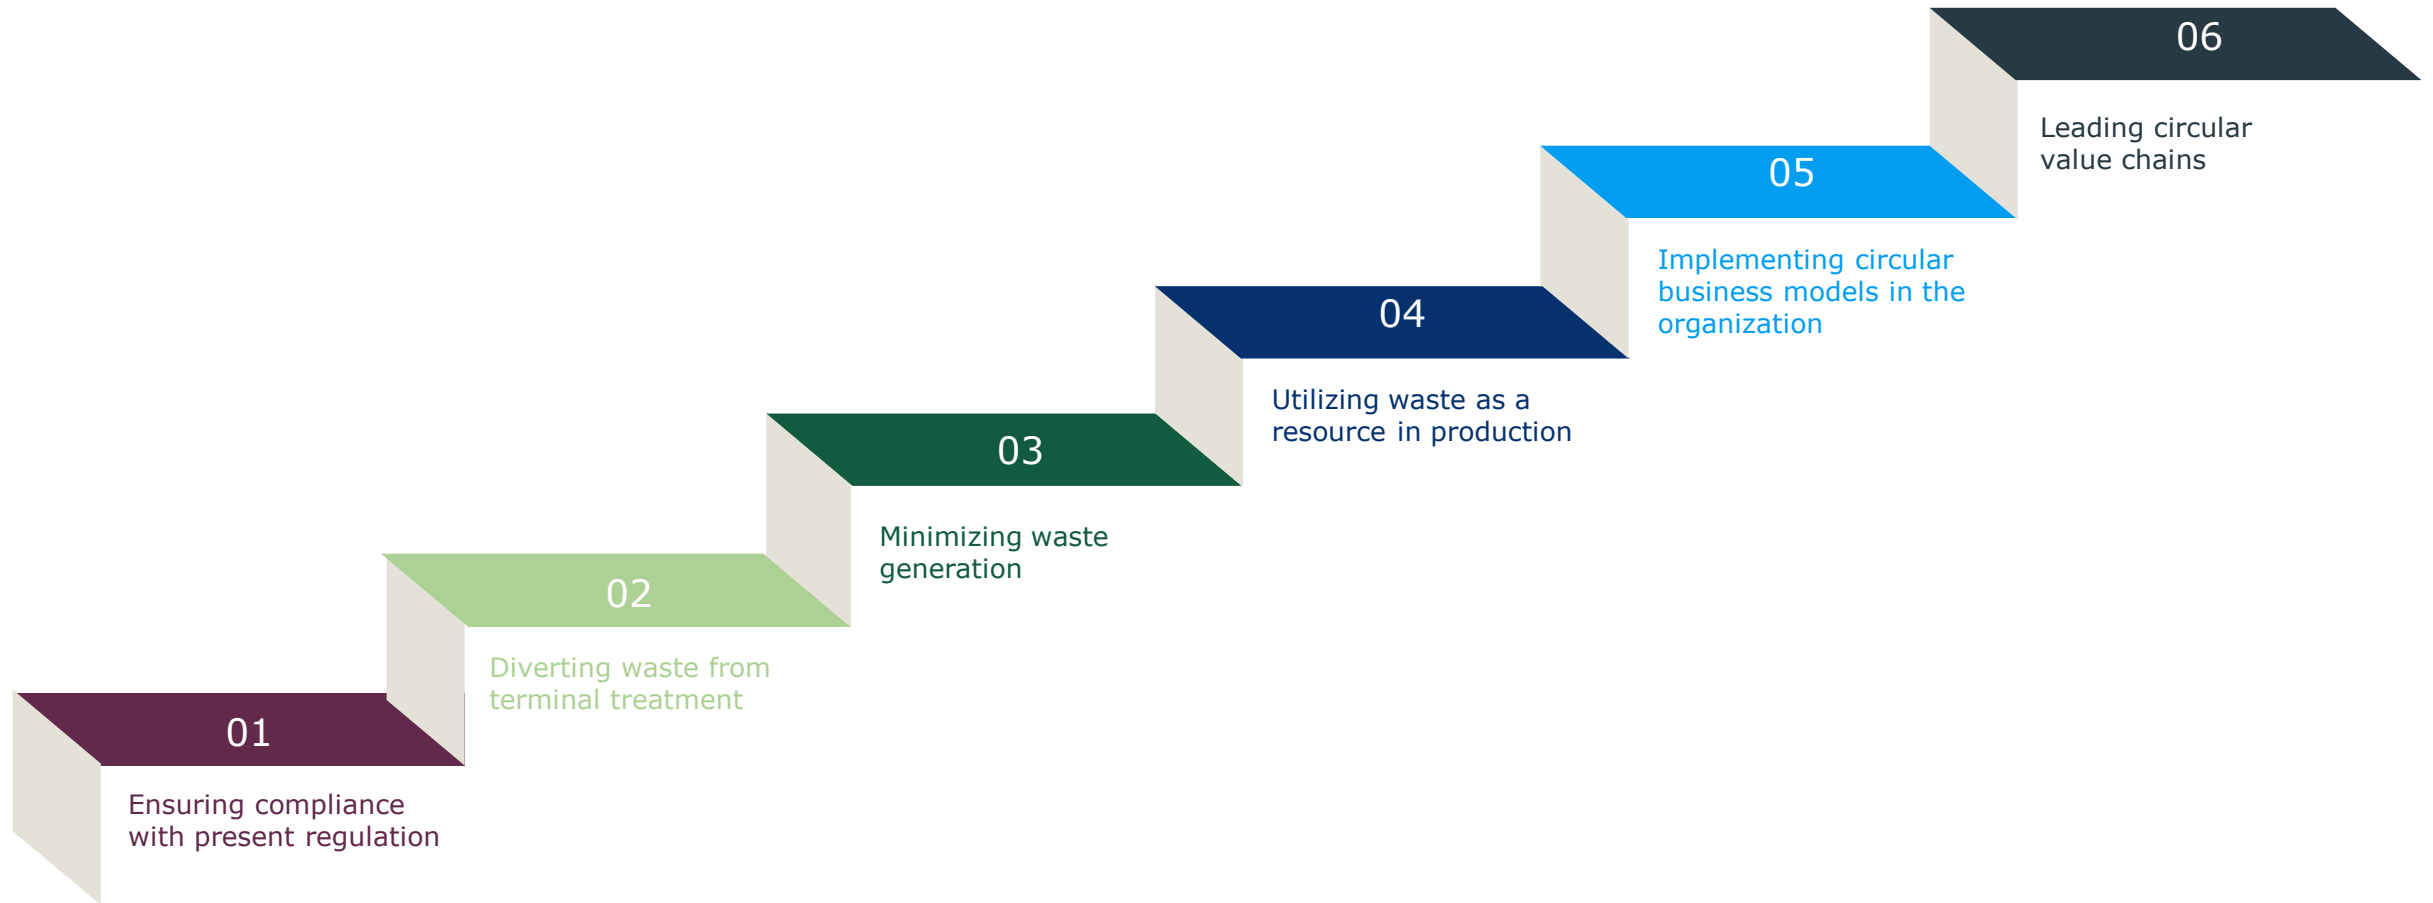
01
Ensuring compliance with present regulation

02
Diverting waste from terminal treatment

03
Minimizing waste generation

04
Utilizing waste as a resource in production

05
Implementing circular business models in the organization

06
Leading circular value chains